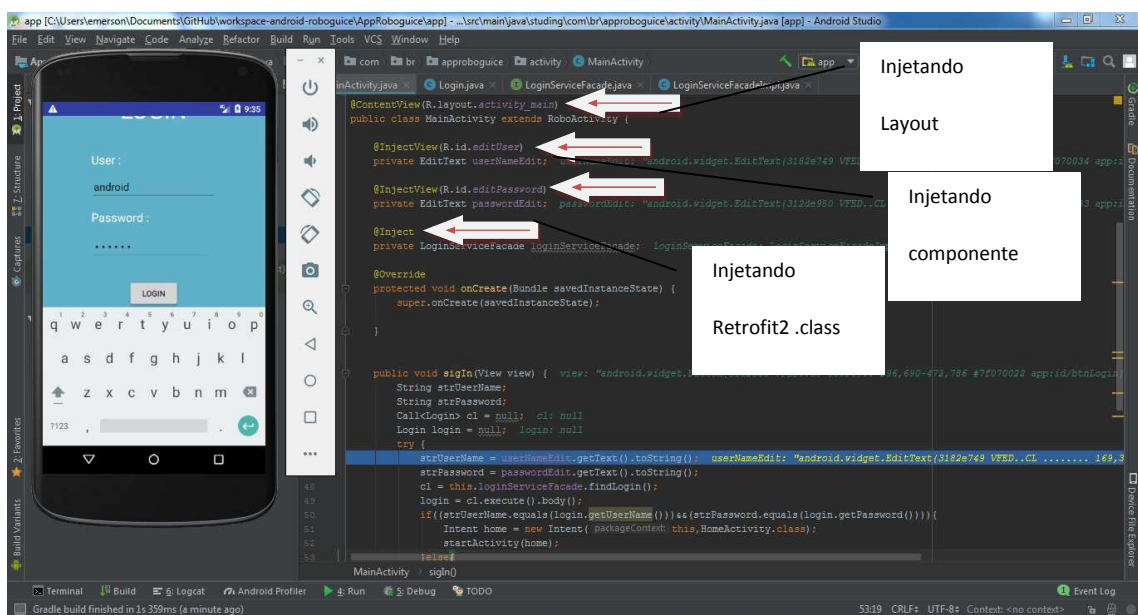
app [C:\Users\emerson\Documents\GitHub\workspace-android-roboguice\AppRoboguice\app] - ...\src\main\java\studing\com\br\approboguice\activity\MainActivity.java [app] - Android Studio

File Edit View Navigate Code Analyze Refactor Build Run Tools VCS Window Help

com br approboguice activity MainActivity

app

inActivity.java × Login.java × LoginServiceFacade.java × LoginServiceFacadeImpl.java ×

Injetando

Layout

Injetando

componente

Injetando

Retrofit2 .class

@ContentView(R.layout.activity_main)
public class MainActivity extends RoboActivity {

@InjectView(R.id.editUser)
private EditText userNameEdit; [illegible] "android.widget.EditText(3182e749 VFED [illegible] 070034 app:

@InjectView(R.id.editPassword)
private EditText passwordEdit; passwordEdit: "android.widget.EditText(312e950 VFED..CL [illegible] 3 app:

@Inject
private LoginServiceFacade loginServiceFacade; loginServiceFacade: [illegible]

@Override
protected void onCreate(Bundle savedInstanceState) {
super.onCreate(savedInstanceState);

}

public void sigIn(View view) { view: "android.widget.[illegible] 96,690-472,786 #7f070022 app:id/btnLogin}
String strUserName;
String strPassword;
Call<Login> cl = null; cl: null
Login login = null; login: null
try {
strUserName = userNameEdit.getText().toString(); userNameEdit: "android.widget.EditText(3182e749 VFED..CL ........ 169,3
strPassword = passwordEdit.getText().toString();
cl = this.loginServiceFacade.findLogin();
login = cl.execute().body();
if((strUserName.equals(login.getUserName()))&&(strPassword.equals(login.getPassword()))){
Intent home = new Intent( packageContext: this,HomeActivity.class);
startActivity(home);
}else{

MainActivity › sigIn()

9:35
LOGIN
User :
android
Password :
••••••
LOGIN
q w e r t y u i o p
a s d f g h j k l
z x c v b n m
?123 ,

1: Project
Z: Structure
Captures
2: Favorites
Build Variants
Gradle
Documentation
Device File Explorer

Terminal Build 6: Logcat Android Profiler 4: Run 5: Debug TODO Event Log
Gradle build finished in 1s 359ms (a minute ago)
53:19 CRLF: UTF-8: Context: <no context>